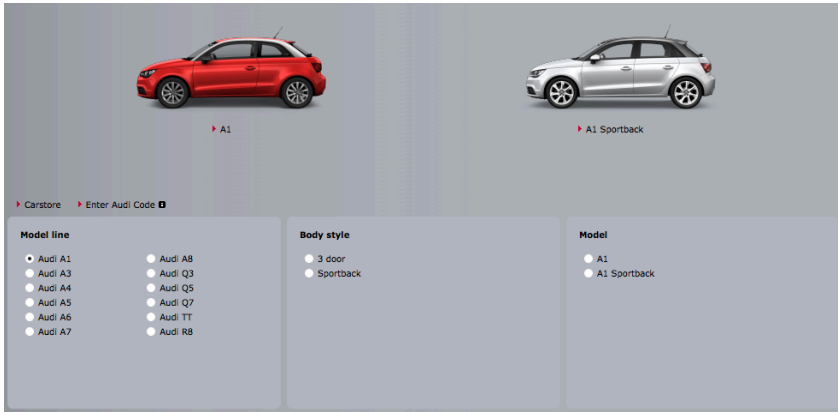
A1

A1 Sportback

Carstore Enter Audi Code

Model line

Audi A1
Audi A3
Audi A4
Audi A5
Audi A6
Audi A7

Audi A8
Audi Q3
Audi Q5
Audi Q7
Audi TT
Audi R8

Body style

3 door
Sportback

Model

A1
A1 Sportback